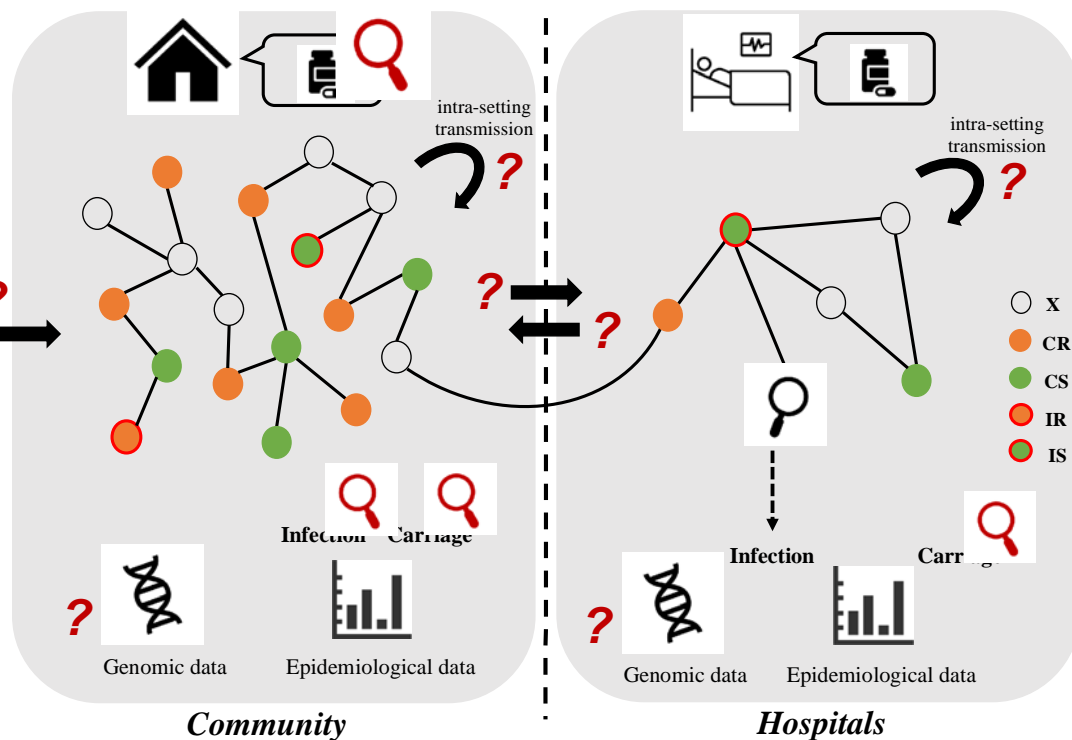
intra-setting transmission

?

intra-setting transmission

?

?

?

?

X

CR

CS

IR

IS

Infection Carriage

Infection

Carr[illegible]

?

Genomic data

Epidemiological data

?

Genomic data

Epidemiological data

Community

Hospitals